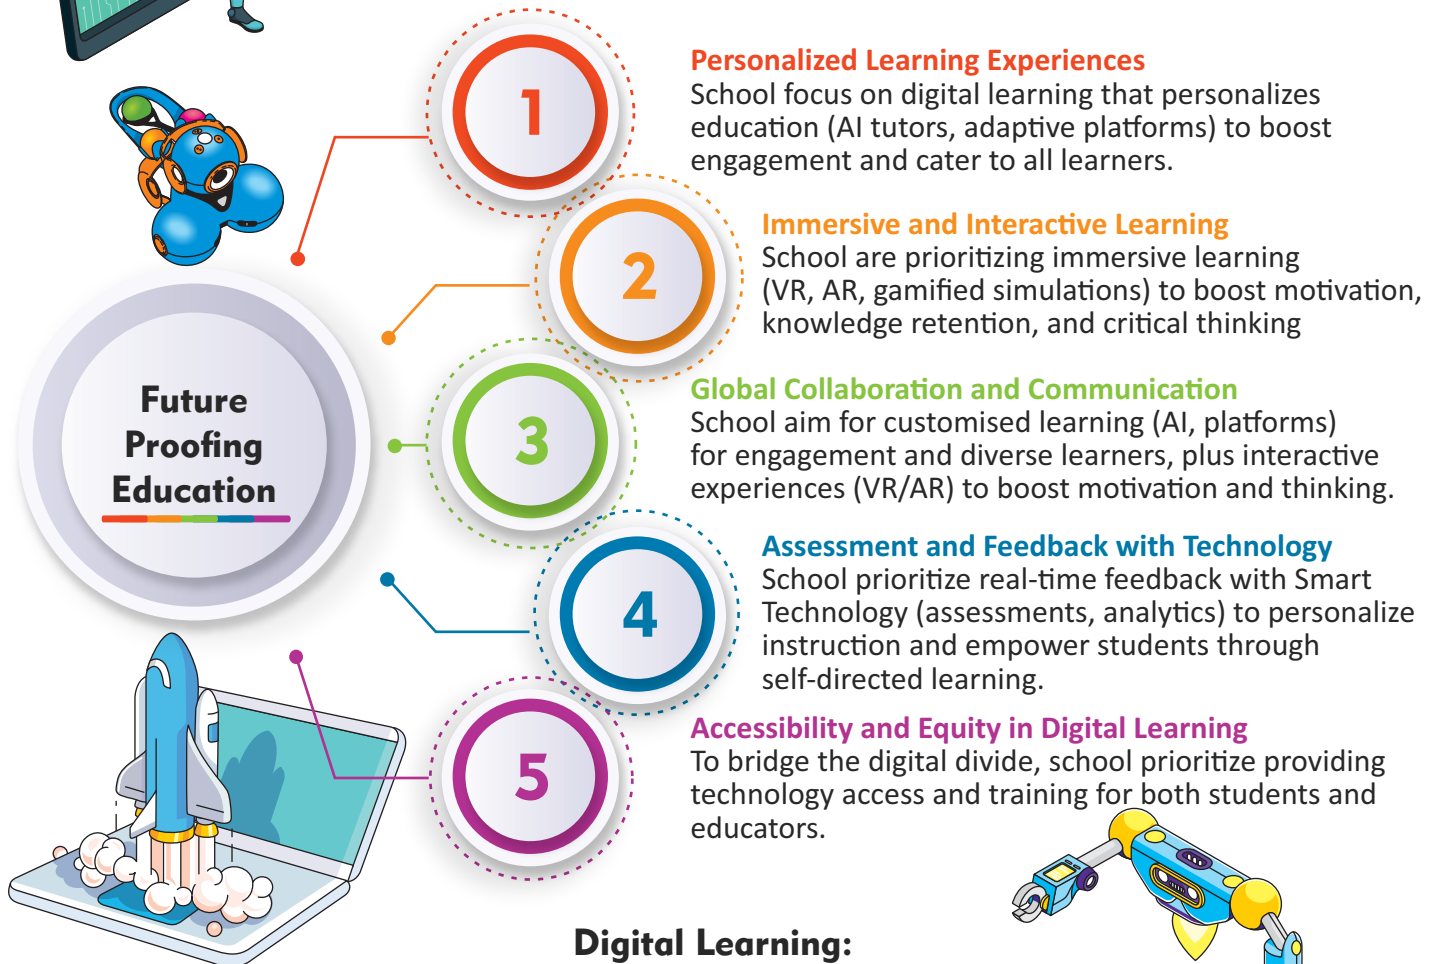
Future Proofing Education

1

Personalized Learning Experiences
School focus on digital learning that personalizes education (AI tutors, adaptive platforms) to boost engagement and cater to all learners.

2

Immersive and Interactive Learning
School are prioritizing immersive learning (VR, AR, gamified simulations) to boost motivation, knowledge retention, and critical thinking

3

Global Collaboration and Communication
School aim for customised learning (AI, platforms) for engagement and diverse learners, plus interactive experiences (VR/AR) to boost motivation and thinking.

4

Assessment and Feedback with Technology
School prioritize real-time feedback with Smart Technology (assessments, analytics) to personalize instruction and empower students through self-directed learning.

5

Accessibility and Equity in Digital Learning
To bridge the digital divide, school prioritize providing technology access and training for both students and educators.

Digital Learning: